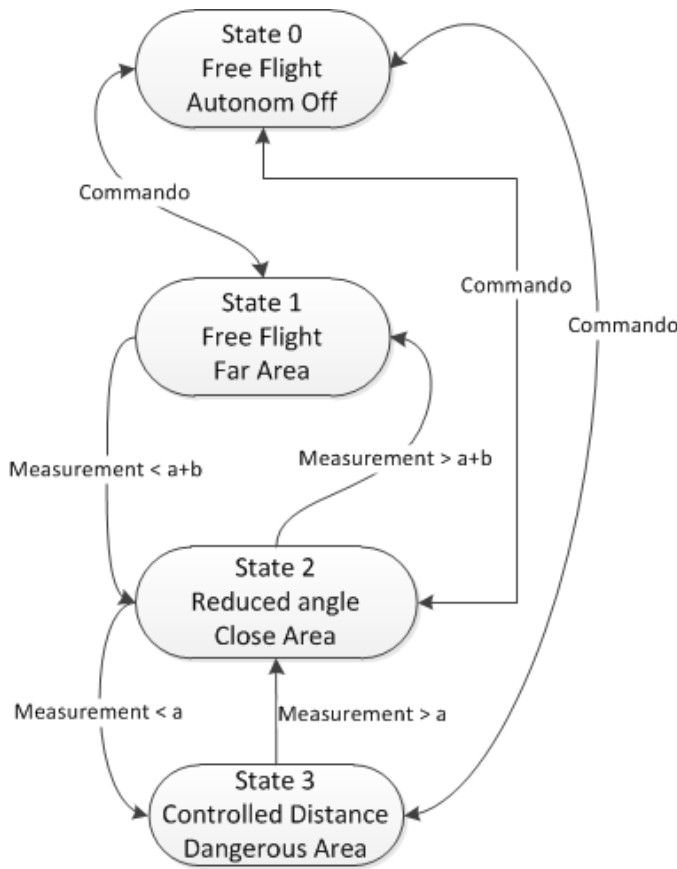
State 0
Free Flight
Autonom Off

Commando

State 1
Free Flight
Far Area

Commando

Commando

Measurement < a+b

Measurement > a+b

State 2
Reduced angle
Close Area

Measurement < a

Measurement > a

State 3
Controlled Distance
Dangerous Area